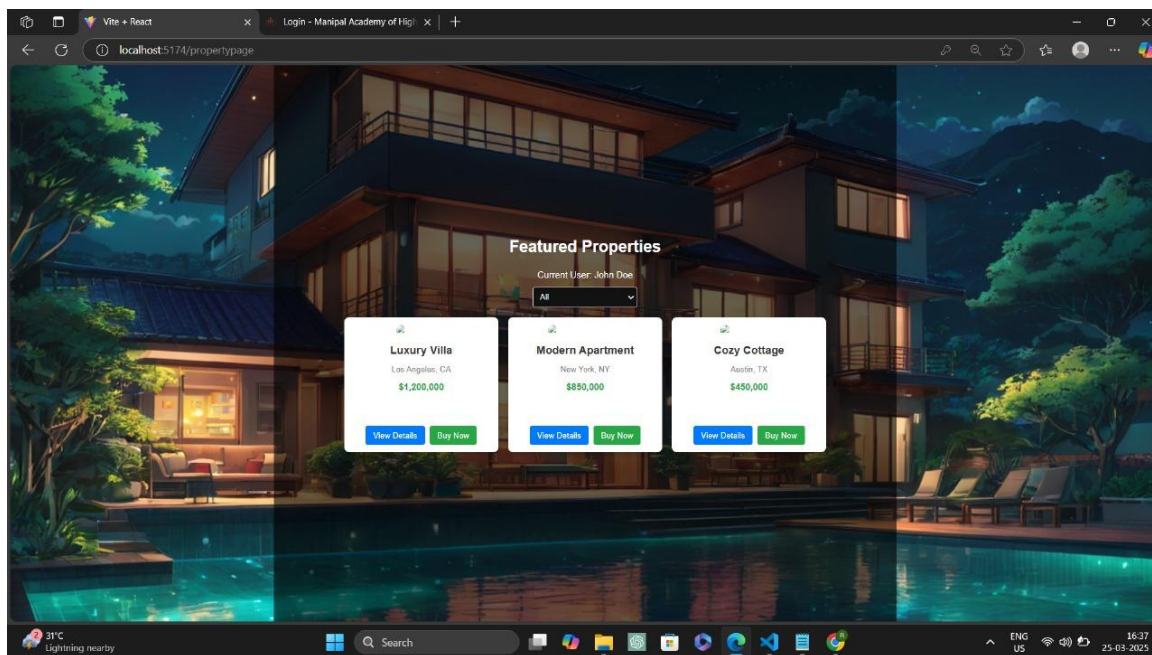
Vite + React
Login - Manipal Academy of High
localhost:5174/propertypage

Featured Properties

Current User: John Doe

All

Luxury Villa
Los Angeles, CA
$1,200,000
View Details
Buy Now

Modern Apartment
New York, NY
$850,000
View Details
Buy Now

Cozy Cottage
Austin, TX
$450,000
View Details
Buy Now

31°C
Lightning nearby
Search
ENG
US
16:37
25-03-2025